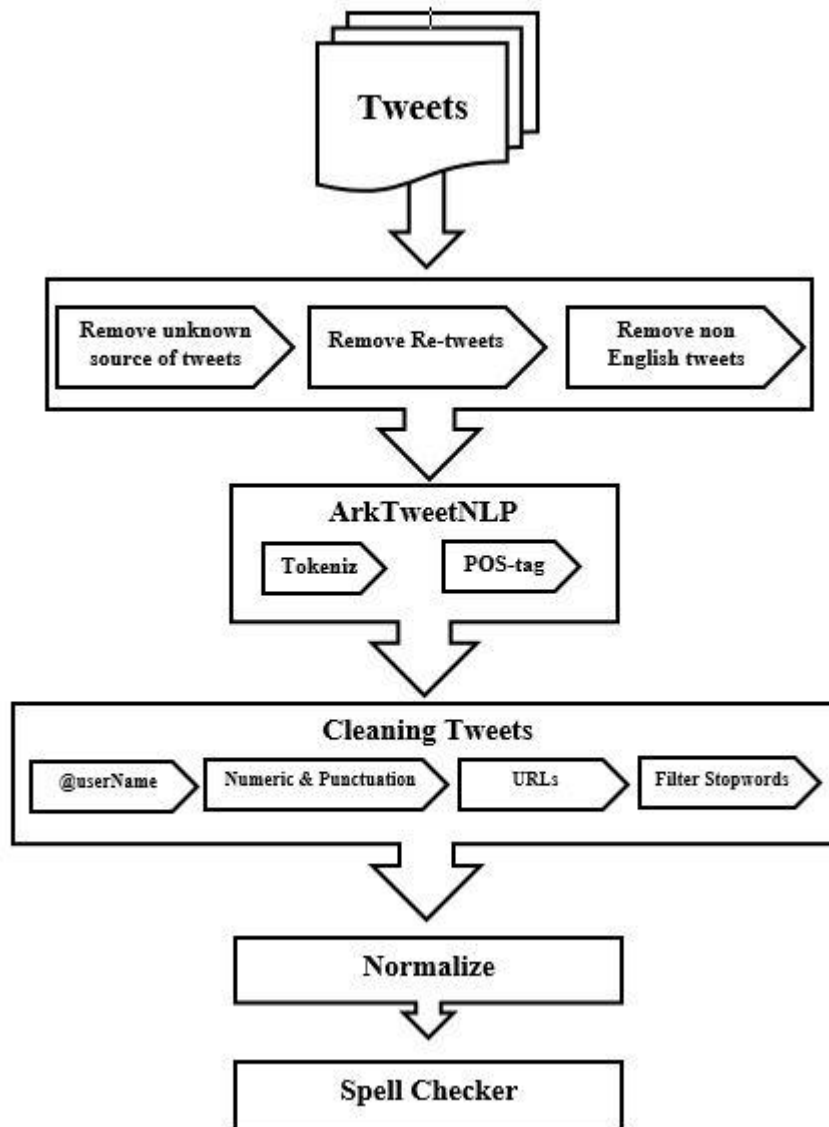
Tweets

Remove unknown source of tweets

Remove Re-tweets

Remove non English tweets

ArkTweetNLP

Tokeniz

POS-tag

Cleaning Tweets

@userName

Numeric & Punctuation

URLs

Filter Stopwords

Normalize

Spell Checker